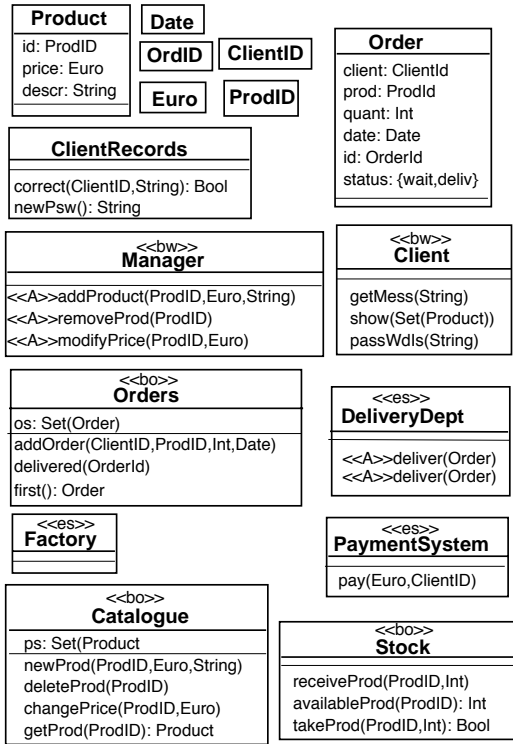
Product
id: ProdID
price: Euro
descr: String

Date

OrdID

ClientID

Euro

ProdID

Order
client: ClientId
prod: ProdId
quant: Int
date: Date
id: OrderId
status: {wait,deliv}

ClientRecords
correct(ClientID,String): Bool
newPsw(): String

<<bw>>
Manager
<<A>>addProduct(ProdID,Euro,String)
<<A>>removeProd(ProdID)
<<A>>modifyPrice(ProdID,Euro)

<<bw>>
Client
getMess(String)
show(Set(Product))
passWdIs(String)

<<bo>>
Orders
os: Set(Order)
addOrder(ClientID,ProdID,Int,Date)
delivered(OrderId)
first(): Order

<<es>>
DeliveryDept
<<A>>deliver(Order)
<<A>>deliver(Order)

<<es>>
Factory

<<es>>
PaymentSystem
pay(Euro,ClientID)

<<bo>>
Catalogue
ps: Set(Product
newProd(ProdID,Euro,String)
deleteProd(ProdID)
changePrice(ProdID,Euro)
getProd(ProdID): Product

<<bo>>
Stock
receiveProd(ProdID,Int)
availableProd(ProdID): Int
takeProd(ProdID,Int): Bool